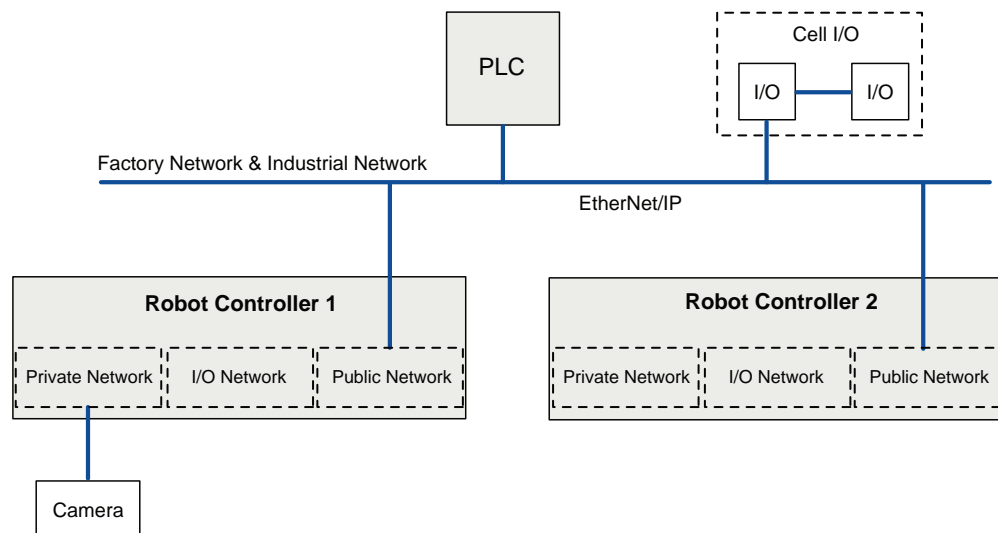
PLC

Cell I/O

I/O

I/O

Factory Network & Industrial Network

EtherNet/IP

Robot Controller 1

Private Network

I/O Network

Public Network

Robot Controller 2

Private Network

I/O Network

Public Network

Camera